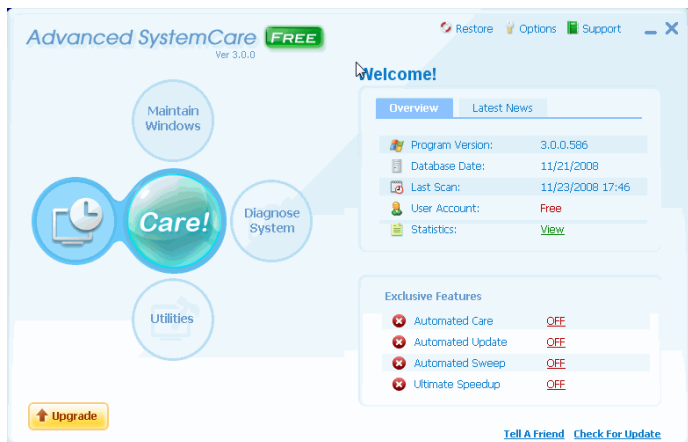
Advanced SystemCare FREE
Ver 3.0.0

Restore Options Support

Maintain Windows

Care!

Diagnose System

Utilities

Upgrade

Welcome!

Overview Latest News

| | |
|---|---|
| Program Version: | 3.0.0.586 |
| Database Date: | 11/21/2008 |
| Last Scan: | 11/23/2008 17:46 |
| User Account: | Free |
| Statistics: | View |

Exclusive Features

| | |
|---|---|
| Automated Care | OFF |
| Automated Update | OFF |
| Automated Sweep | OFF |
| Ultimate Speedup | OFF |

Tell A Friend Check For Update